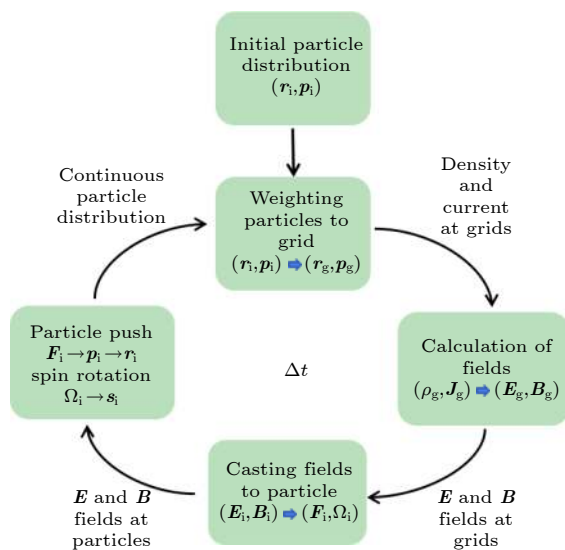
Initial particle distribution
$(\boldsymbol{r}_{\mathrm{i}},\boldsymbol{p}_{\mathrm{i}})$

Continuous particle distribution

Weighting particles to grid
$(\boldsymbol{r}_{\mathrm{i}},\boldsymbol{p}_{\mathrm{i}}) \Rightarrow (\boldsymbol{r}_{\mathrm{g}},\boldsymbol{p}_{\mathrm{g}})$

Density and current at grids

Particle push
$\boldsymbol{F}_{\mathrm{i}} \rightarrow \boldsymbol{p}_{\mathrm{i}} \rightarrow \boldsymbol{r}_{\mathrm{i}}$
spin rotation
$\Omega_{\mathrm{i}} \rightarrow \boldsymbol{s}_{\mathrm{i}}$

$\Delta t$

Calculation of fields
$(\rho_{\mathrm{g}},\boldsymbol{J}_{\mathrm{g}}) \Rightarrow (\boldsymbol{E}_{\mathrm{g}},\boldsymbol{B}_{\mathrm{g}})$

Casting fields to particle
$(\boldsymbol{E}_{\mathrm{i}},\boldsymbol{B}_{\mathrm{i}}) \Rightarrow (\boldsymbol{F}_{\mathrm{i}},\Omega_{\mathrm{i}})$

$\boldsymbol{E}$ and $\boldsymbol{B}$ fields at particles

$\boldsymbol{E}$ and $\boldsymbol{B}$ fields at grids